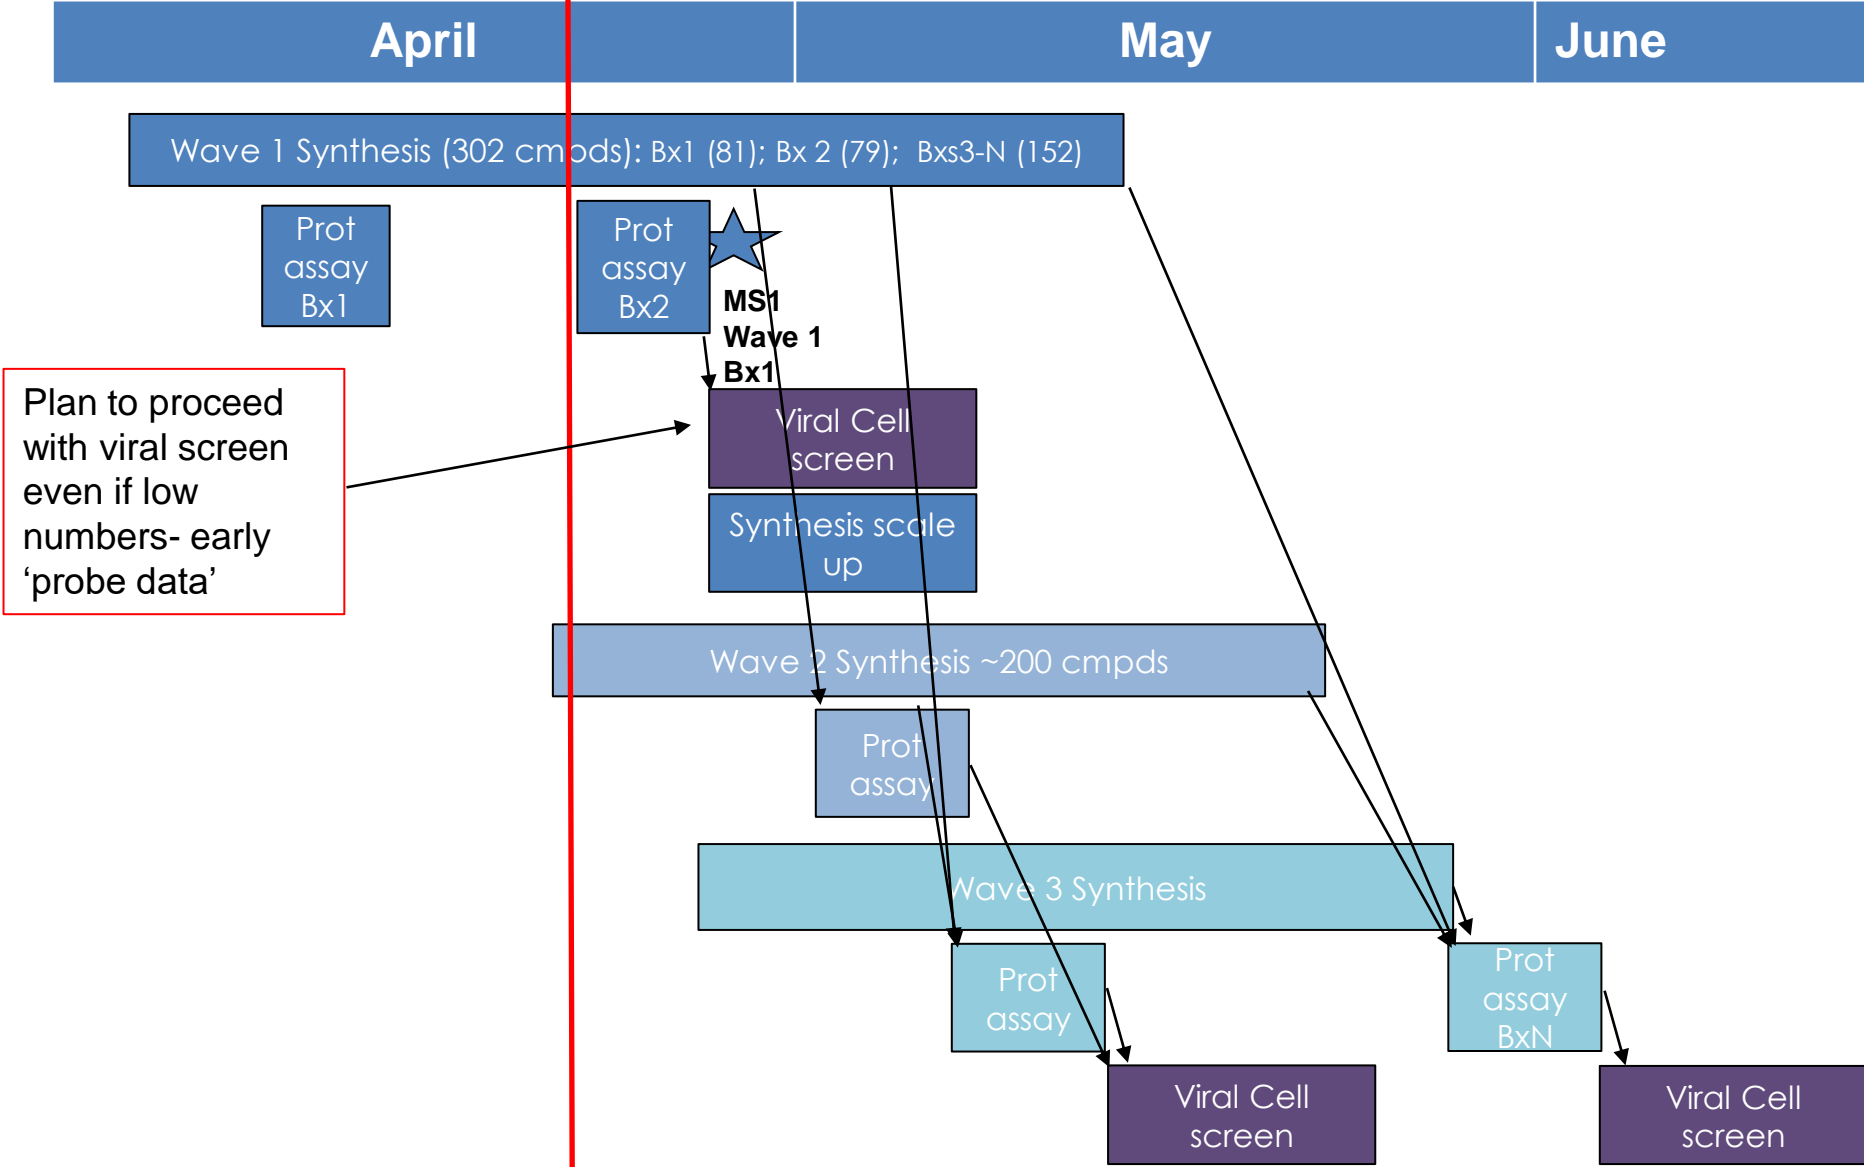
April

May

June

Wave 1 Synthesis (302 cmpds): Bx1 (81); Bx 2 (79); Bxs3-N (152)

Prot assay Bx1

Prot assay Bx2

MS1 Wave 1 Bx1

Plan to proceed with viral screen even if low numbers- early ‘probe data’

Viral Cell screen

Synthesis scale up

Wave 2 Synthesis ~200 cmpds

Prot assay

Wave 3 Synthesis

Prot assay

Prot assay BxN

Viral Cell screen

Viral Cell screen